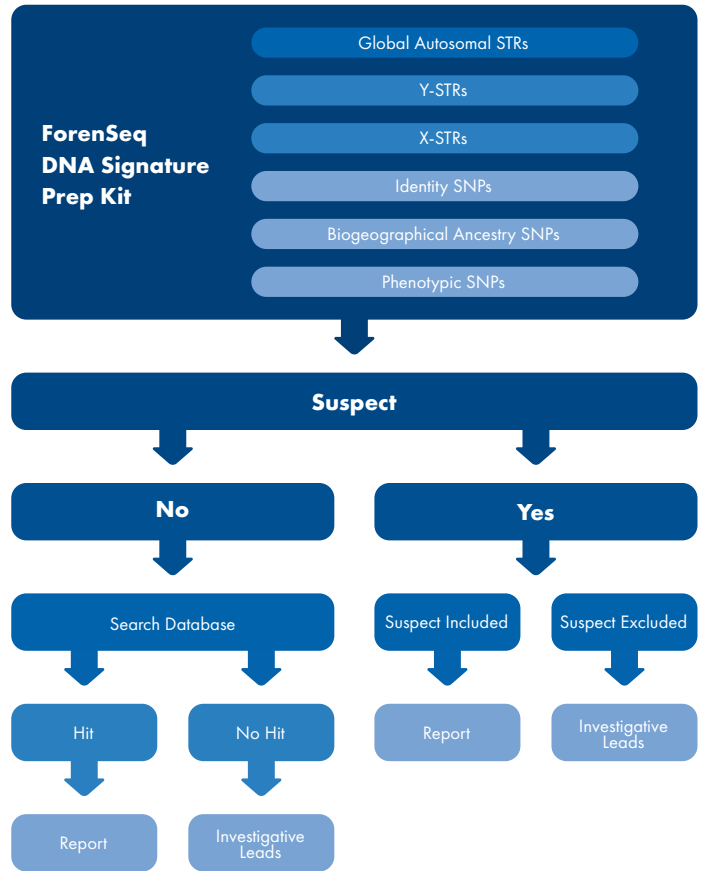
ForenSeq DNA Signature Prep Kit

Global Autosomal STRs

Y-STRs

X-STRs

Identity SNPs

Biogeographical Ancestry SNPs

Phenotypic SNPs

Suspect

No

Yes

Search Database

Suspect Included

Suspect Excluded

Hit

No Hit

Report

Investigative Leads

Report

Investigative Leads